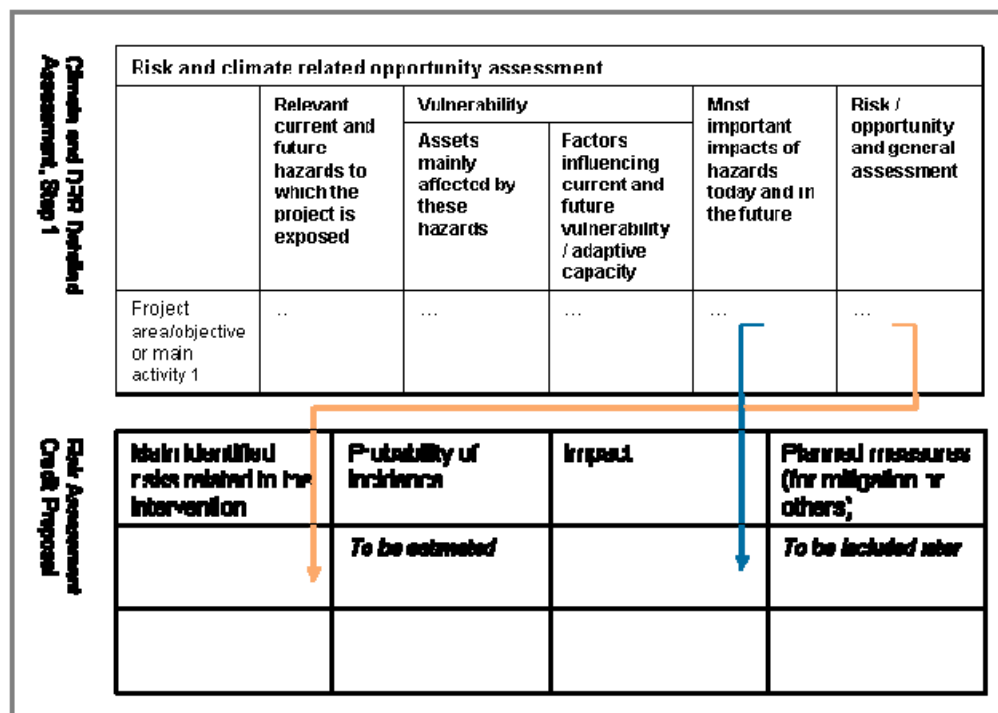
Climate and DRR Detailed Assessment, Step 1

| Risk and climate related opportunity assessment | | | | | |
|---|---|---|---|---|---|
| | Relevant current and future hazards to which the project is exposed | Vulnerability: Assets mainly affected by these hazards | Vulnerability: Factors influencing current and future vulnerability / adaptive capacity | Most important impacts of hazards today and in the future | Risk / opportunity and general assessment |
| Project area/objective or main activity 1 | .. | ... | ... | ... | ... |

Risk Assessment Credit Proposal

| Main identified risks related to the intervention | Probability of incidence | Impact | Planned measures (for mitigation or others) |
|---|---|---|---|
| | To be estimated | | To be included later |
| | | | |